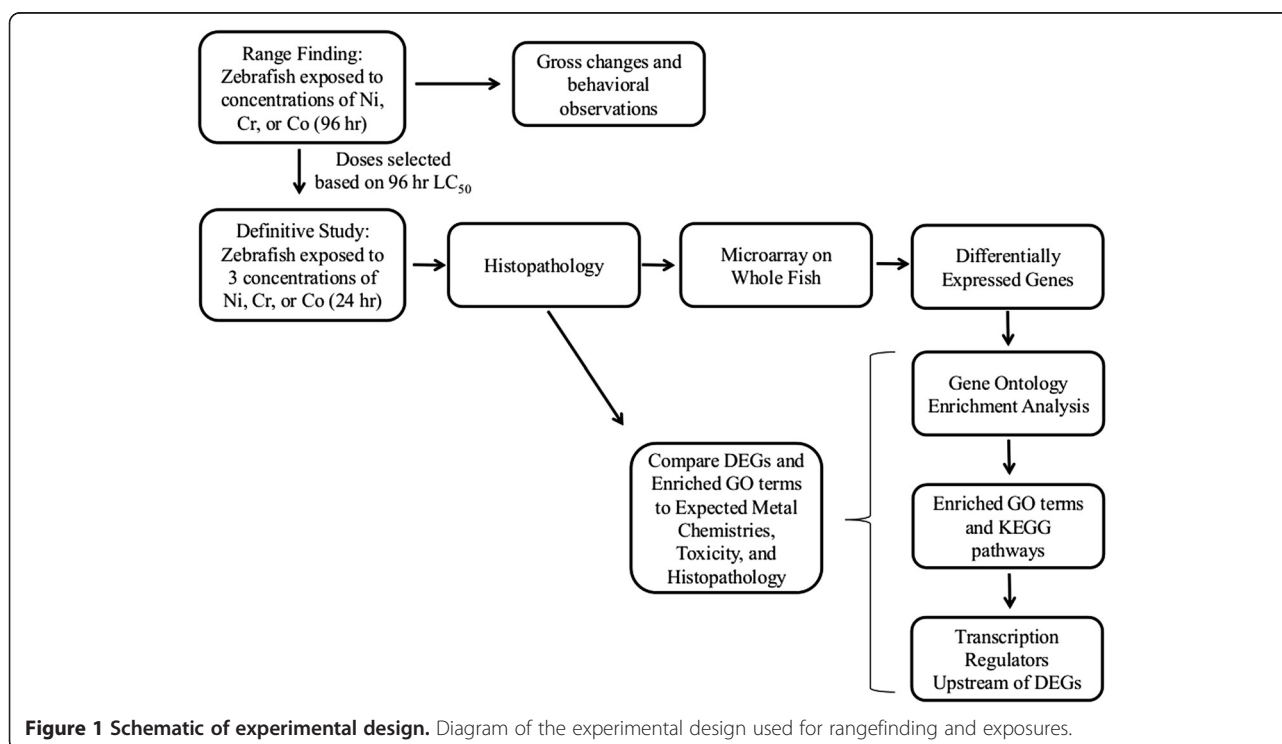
Range Finding: Zebrafish exposed to concentrations of Ni, Cr, or Co (96 hr)

Gross changes and behavioral observations

Doses selected based on 96 hr $LC_{50}$

Definitive Study: Zebrafish exposed to 3 concentrations of Ni, Cr, or Co (24 hr)

Histopathology

Microarray on Whole Fish

Differentially Expressed Genes

Gene Ontology Enrichment Analysis

Compare DEGs and Enriched GO terms to Expected Metal Chemistries, Toxicity, and Histopathology

Enriched GO terms and KEGG pathways

Transcription Regulators Upstream of DEGs

**Figure 1 Schematic of experimental design.** Diagram of the experimental design used for rangefinding and exposures.